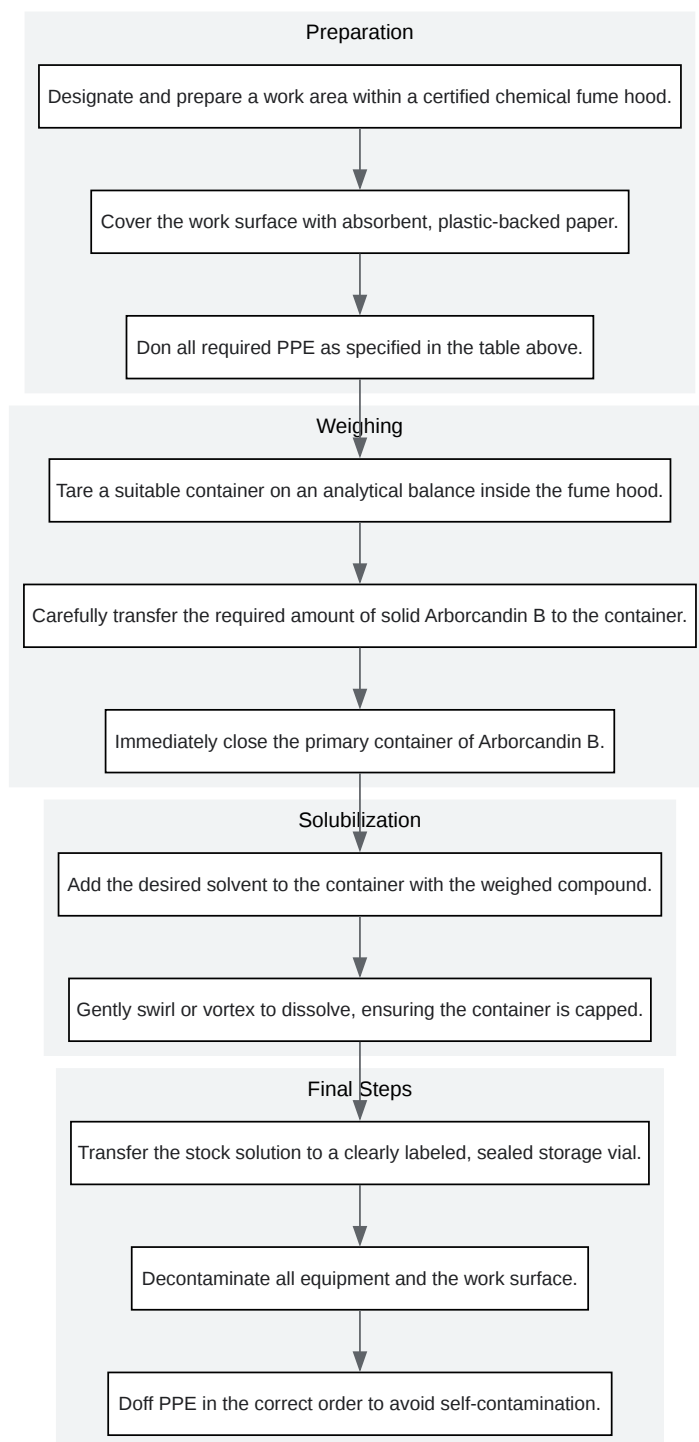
Preparation

Designate and prepare a work area within a certified chemical fume hood.

Cover the work surface with absorbent, plastic-backed paper.

Don all required PPE as specified in the table above.

Weighing

Tare a suitable container on an analytical balance inside the fume hood.

Carefully transfer the required amount of solid Arborcandin B to the container.

Immediately close the primary container of Arborcandin B.

Solubilization

Add the desired solvent to the container with the weighed compound.

Gently swirl or vortex to dissolve, ensuring the container is capped.

Final Steps

Transfer the stock solution to a clearly labeled, sealed storage vial.

Decontaminate all equipment and the work surface.

Doff PPE in the correct order to avoid self-contamination.